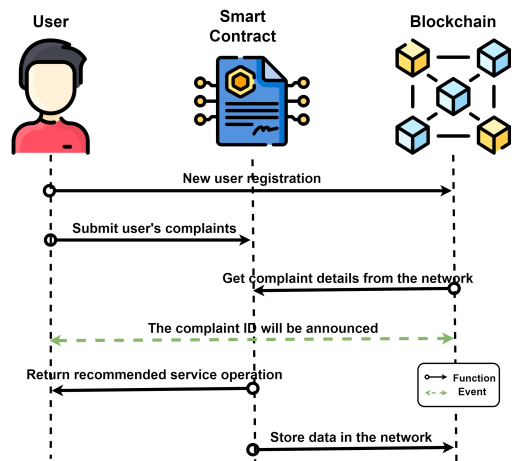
User

Smart Contract

Blockchain

New user registration

Submit user's complaints

Get complaint details from the network

The complaint ID will be announced

Return recommended service operation

Function

Event

Store data in the network